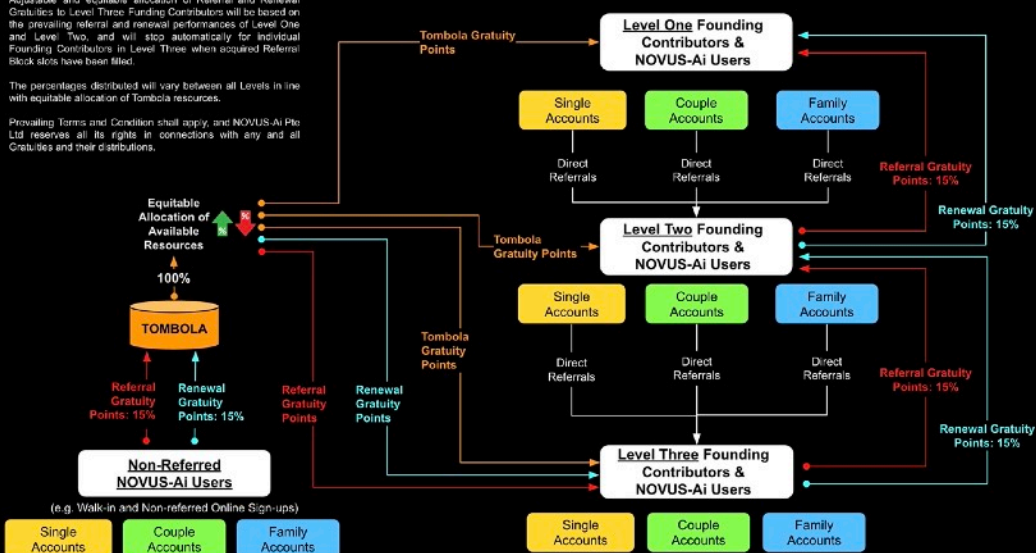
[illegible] Gratuities to Level Three Funding Contributors will be based on the prevailing referral and renewal performances of Level One and Level Two, and will stop automatically for individual Founding Contributors in Level Three when acquired Referral Block slots have been filled.

The percentages distributed will vary between all Levels in line with equitable allocation of Tombola resources.

Prevailing Terms and Condition shall apply, and NOVUS-Ai Pte Ltd reserves all its rights in connections with any and all Gratuities and their distributions.

Tombola Gratuity Points

Level One Founding Contributors & NOVUS-Ai Users

Single Accounts

Couple Accounts

Family Accounts

Direct Referrals

Direct Referrals

Direct Referrals

Referral Gratuity Points: 15%

Renewal Gratuity Points: 15%

Equitable Allocation of Available Resources

%

%

Tombola Gratuity Points

Level Two Founding Contributors & NOVUS-Ai Users

100%

TOMBOLA

Single Accounts

Couple Accounts

Family Accounts

Tombola Gratuity Points

Direct Referrals

Direct Referrals

Direct Referrals

Referral Gratuity Points: 15%

Renewal Gratuity Points: 15%

Referral Gratuity Points

Renewal Gratuity Points

Referral Gratuity Points: 15%

Renewal Gratuity Points: 15%

Non-Referred NOVUS-Ai Users

(e.g. Walk-in and Non-referred Online Sign-ups)

Level Three Founding Contributors & NOVUS-Ai Users

Single Accounts

Couple Accounts

Family Accounts

Single Accounts

Couple Accounts

Family Accounts